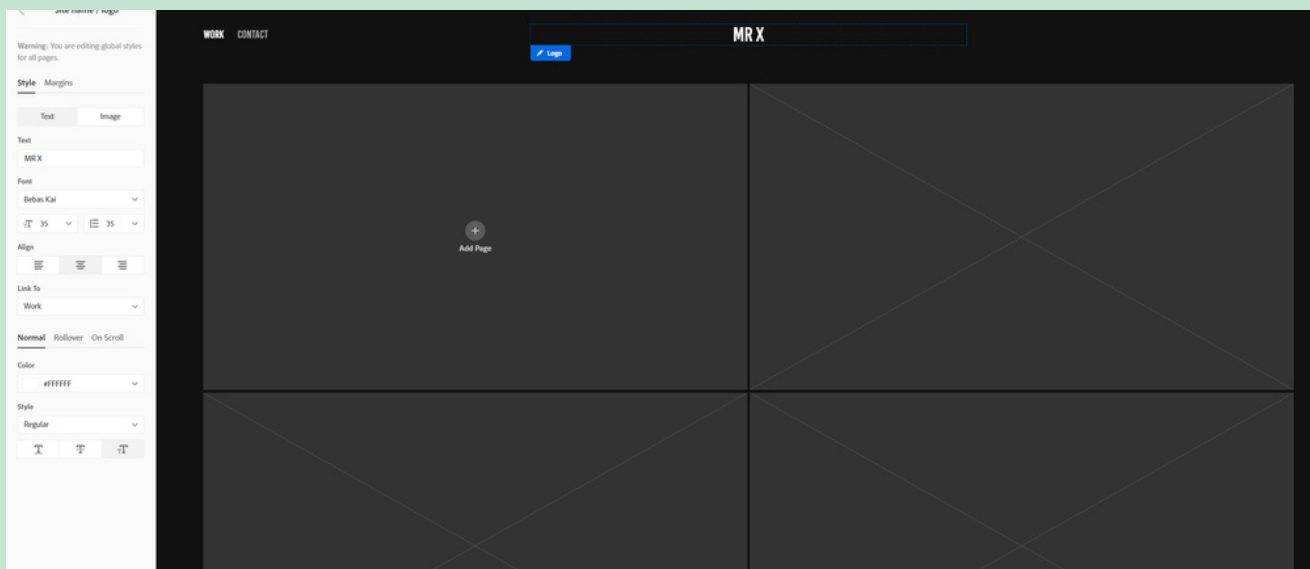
Site name / logo

Warning: You are editing global styles for all pages.

Style Margins

Text Image

Text

MR X

Font

Bebas Kai

35 35

Align

Link To

Work

Normal Rollover On Scroll

Color

#FFFFFF

Style

Regular

WORK CONTACT

MR X

Logo

Add Page